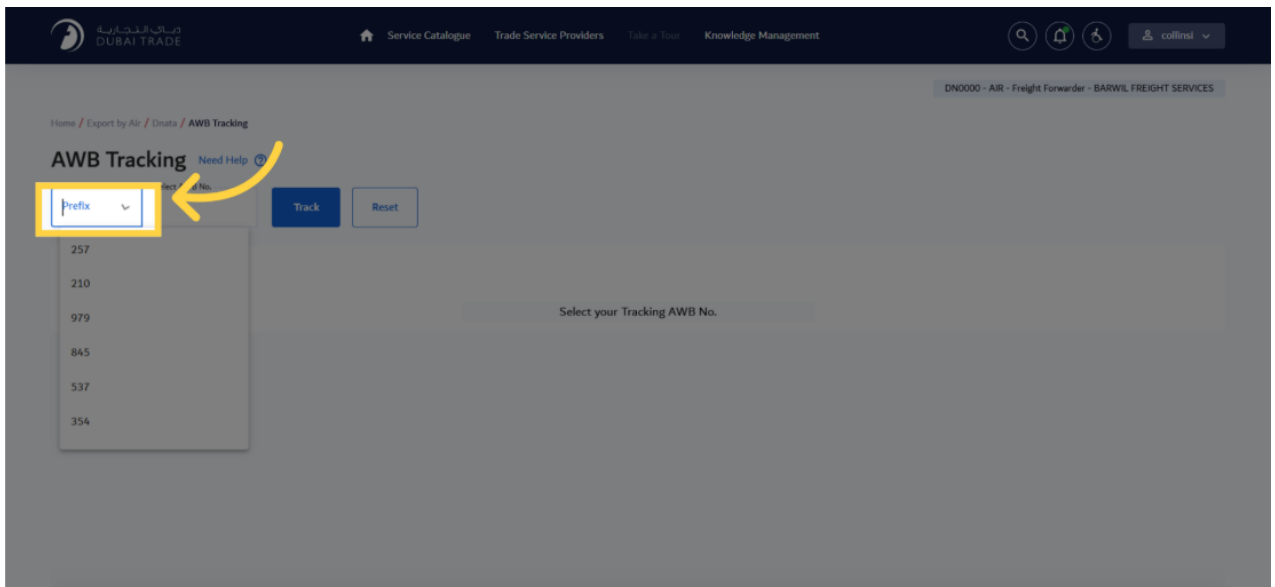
دبي التجارية
DUBAI TRADE

Service Catalogue Trade Service Providers Take a Tour Knowledge Management

collinsi

DN0000 - AIR - Freight Forwarder - BARWIL FREIGHT SERVICES

Home / Export by Air / Dnata / AWB Tracking

AWB Tracking Need Help

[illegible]lect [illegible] No.

Prefix

Track

Reset

257
210
979
845
537
354

Select your Tracking AWB No.